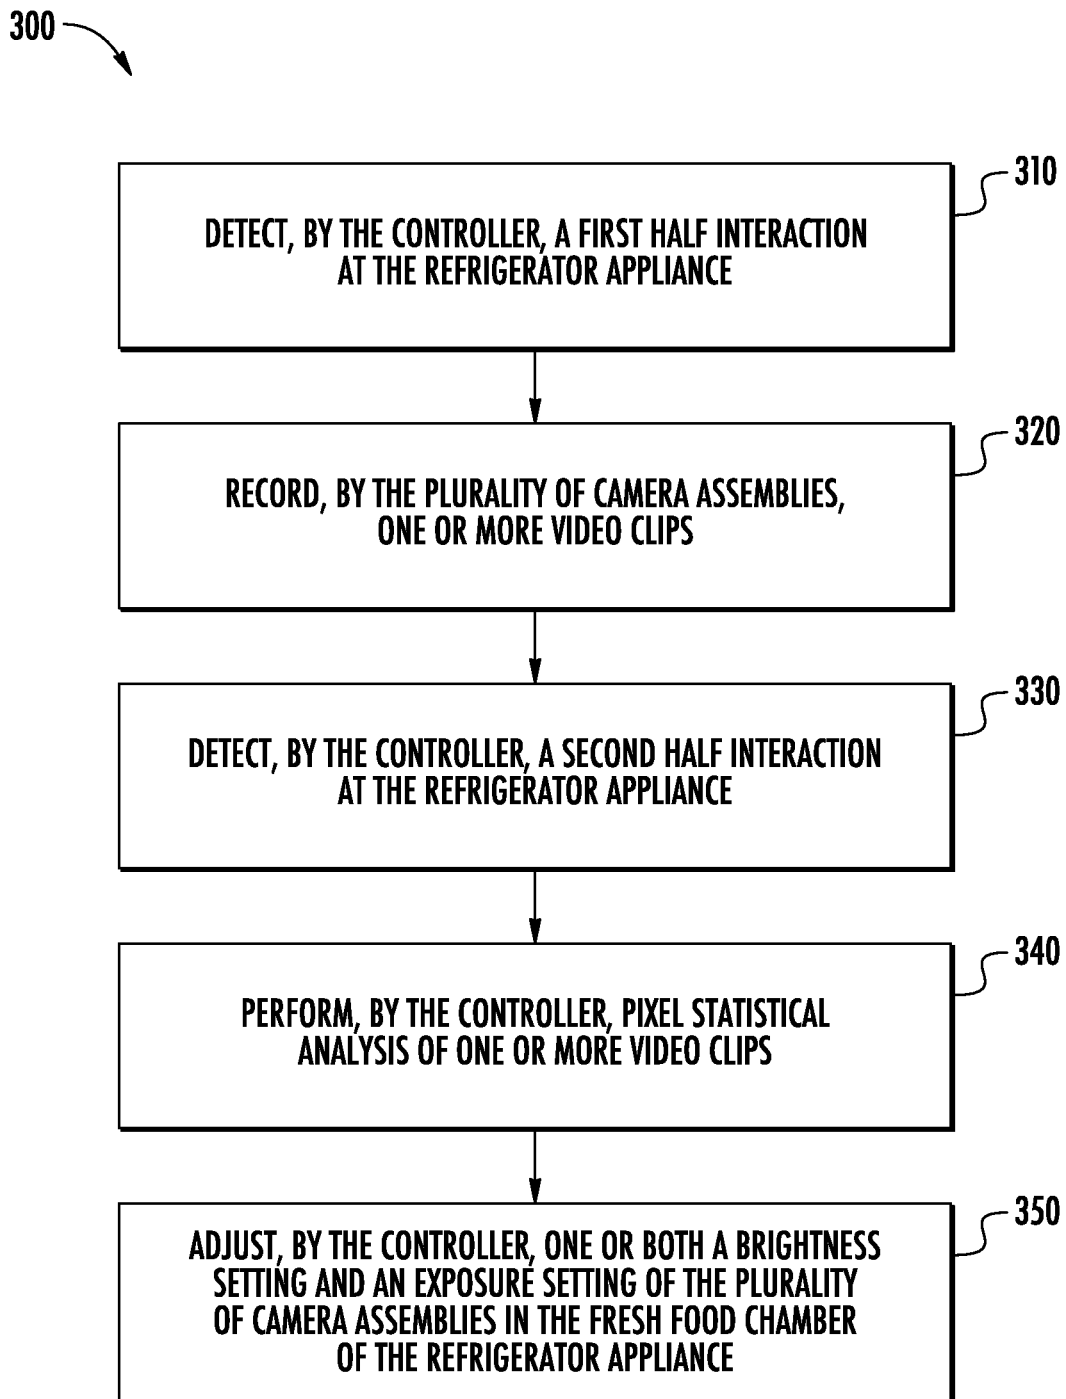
300

310

DETECT, BY THE CONTROLLER, A FIRST HALF INTERACTION AT THE REFRIGERATOR APPLIANCE

320

RECORD, BY THE PLURALITY OF CAMERA ASSEMBLIES, ONE OR MORE VIDEO CLIPS

330

DETECT, BY THE CONTROLLER, A SECOND HALF INTERACTION AT THE REFRIGERATOR APPLIANCE

340

PERFORM, BY THE CONTROLLER, PIXEL STATISTICAL ANALYSIS OF ONE OR MORE VIDEO CLIPS

350

ADJUST, BY THE CONTROLLER, ONE OR BOTH A BRIGHTNESS SETTING AND AN EXPOSURE SETTING OF THE PLURALITY OF CAMERA ASSEMBLIES IN THE FRESH FOOD CHAMBER OF THE REFRIGERATOR APPLIANCE